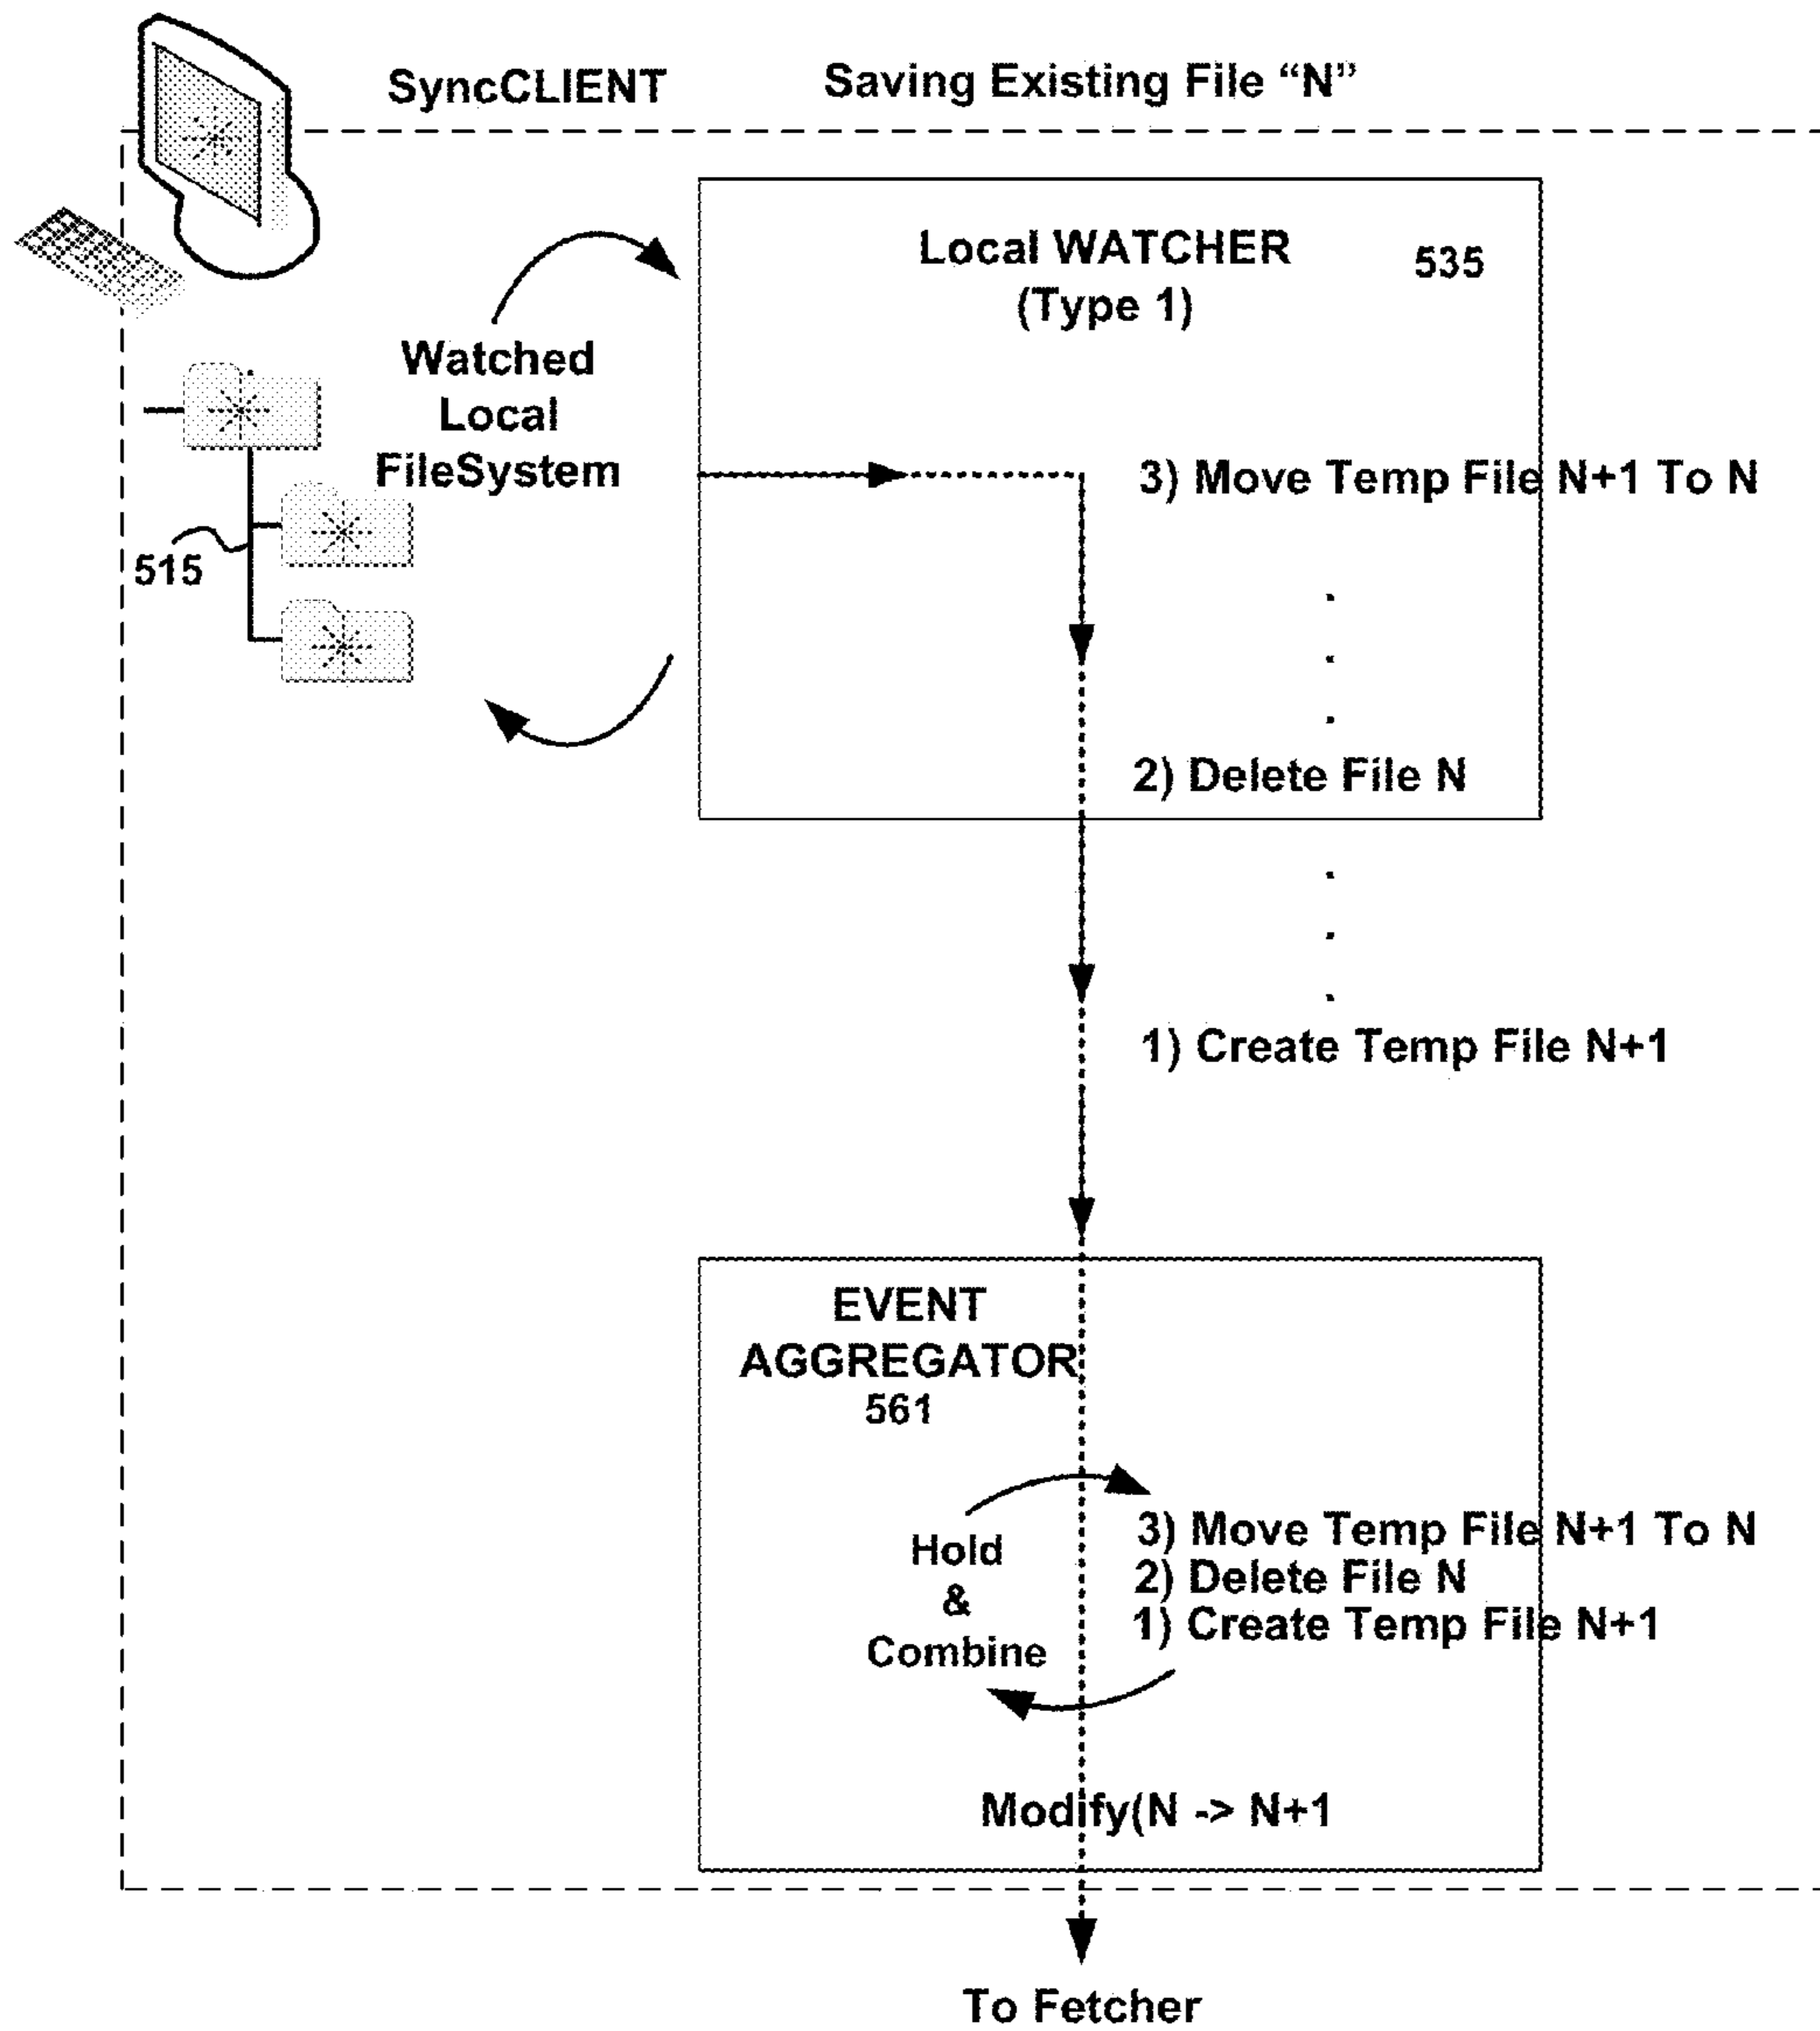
SyncCLIENT

Saving Existing File “N”

Local WATCHER (Type 1)

535

Watched Local FileSystem

515

3) Move Temp File N+1 To N

.
.
.

2) Delete File N

.
.
.

1) Create Temp File N+1

EVENT AGGREGATOR 561

Hold & Combine

3) Move Temp File N+1 To N
2) Delete File N
1) Create Temp File N+1

Modify(N -> N+1

To Fetcher